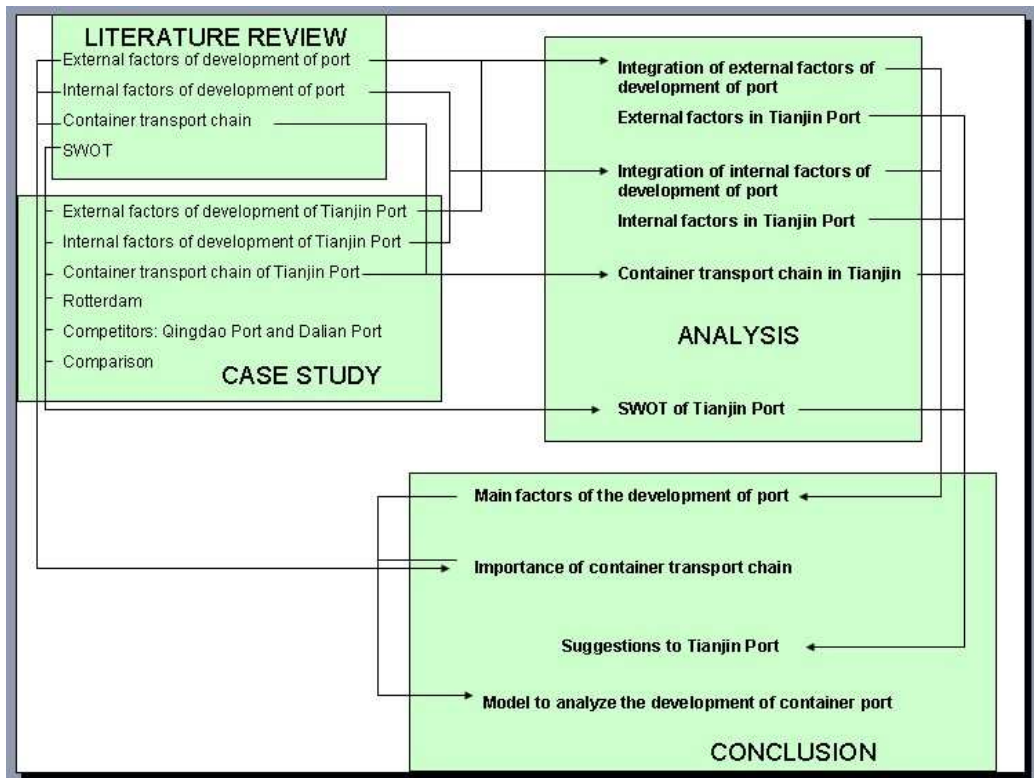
LITERATURE REVIEW
External factors of development of port
Internal factors of development of port
Container transport chain
SWOT

External factors of development of Tianjin Port
Internal factors of development of Tianjin Port
Container transport chain of Tianjin Port
Rotterdam
Competitors: Qingdao Port and Dalian Port
Comparison
CASE STUDY

Integration of external factors of development of port
External factors in Tianjin Port
Integration of internal factors of development of port
Internal factors in Tianjin Port
Container transport chain in Tianjin
ANALYSIS
SWOT of Tianjin Port

Main factors of the development of port
Importance of container transport chain
Suggestions to Tianjin Port
Model to analyze the development of container port
CONCLUSION